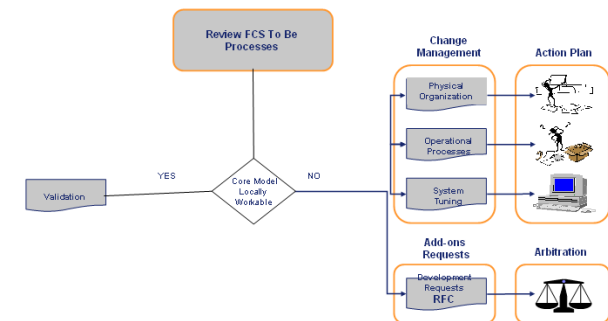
Review FCS To Be Processes

Change Management

Action Plan

Physical Organization

Operational Processes

System Tuning

YES

NO

Validation

Core Model Locally Workable

Add-ons Requests

Arbitration

Development Requests RFC